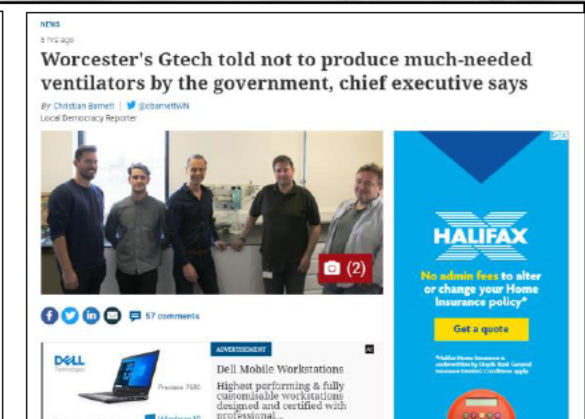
NEWS

8 hrs ago

Worcester's Gtech told not to produce much-needed ventilators by the government, chief executive says

By Christian Barnett | @cbarnettWN
Local Democracy Reporter

(2)

57 comments

DELL Technologies

Precision 7530

Windows 10

ADVERTISEMENT

Dell Mobile Workstations

Highest performing & fully customisable workstations designed and certified with professional...

HALIFAX

No admin fees to alter or change your Home Insurance policy*

Get a quote

*Halifax Home Insurance is underwritten by Lloyds Bank General Insurance Limited. Conditions apply.